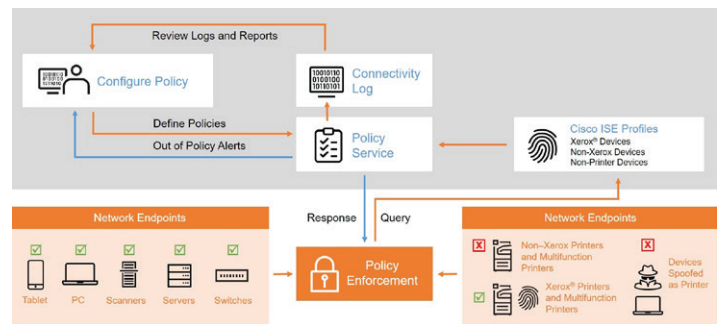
Review Logs and Reports

Configure Policy

10001010
01000100
10101101

Connectivity Log

Define Policies

Out of Policy Alerts

Policy Service

Cisco ISE Profiles
Xerox® Devices
Non-Xerox Devices
Non-Printer Devices

Network Endpoints

Tablet PC Scanners Servers Switches

Response

Query

Policy Enforcement

Network Endpoints

Non–Xerox Printers and Multifunction Printers

Devices Spoofed as Printer

Xerox® Printers and Multifunction Printers